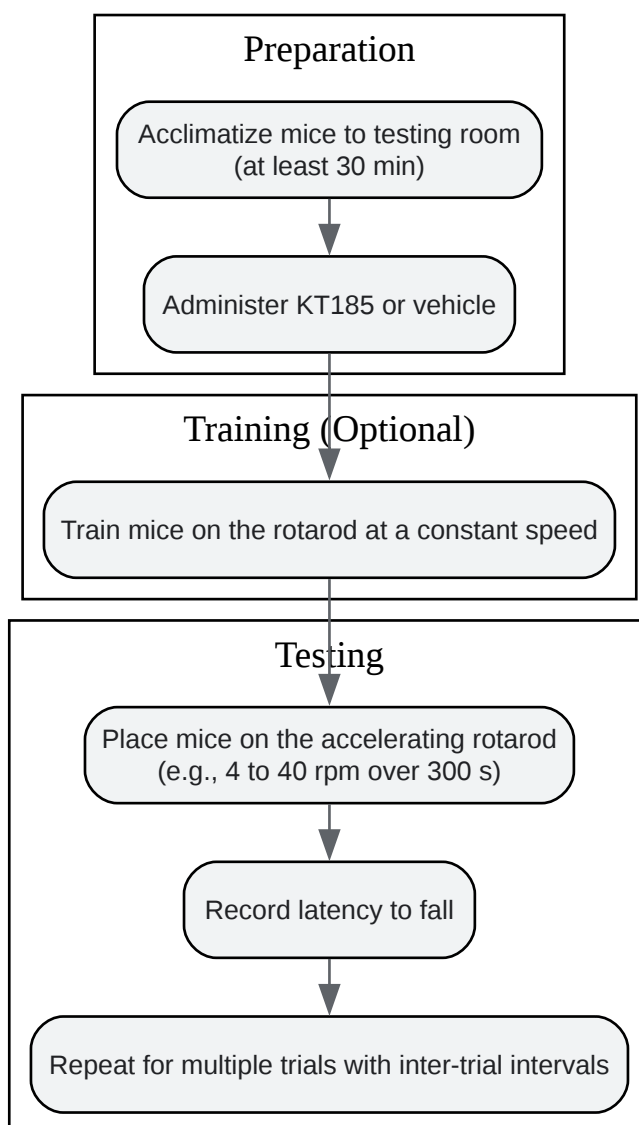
Preparation

Acclimatize mice to testing room (at least 30 min)

Administer KT185 or vehicle

Training (Optional)

Train mice on the rotarod at a constant speed

Testing

Place mice on the accelerating rotarod (e.g., 4 to 40 rpm over 300 s)

Record latency to fall

Repeat for multiple trials with inter-trial intervals